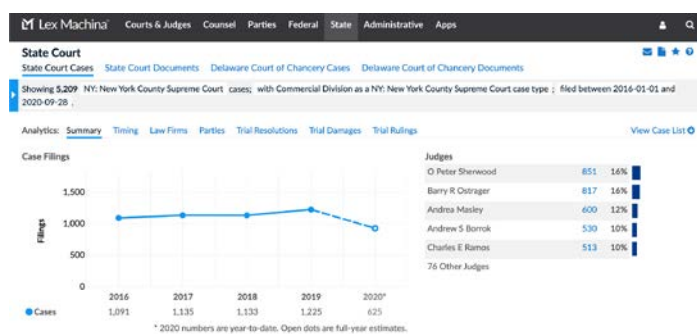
Lex Machina Courts & Judges Counsel Parties Federal State Administrative Apps

State Court

State Court Cases State Court Documents Delaware Court of Chancery Cases Delaware Court of Chancery Documents

Showing 5,209 NY: New York County Supreme Court cases; with Commercial Division as a NY: New York County Supreme Court case type ; filed between 2016-01-01 and 2020-09-28 ,

Analytics: Summary Timing Law Firms Parties Trial Resolutions Trial Damages Trial Rulings

View Case List

Case Filings

Filings

1,500
1,000
500
0

| | 2016 | 2017 | 2018 | 2019 | 2020* |
|---|---|---|---|---|---|
| Cases | 1,091 | 1,135 | 1,133 | 1,225 | 625 |

* 2020 numbers are year-to-date. Open dots are full-year estimates.

Judges

| | | |
|---|---|---|
| O Peter Sherwood | 851 | 16% |
| Barry R Ostrager | 817 | 16% |
| Andrea Masley | 600 | 12% |
| Andrew S Borrok | 530 | 10% |
| Charles E Ramos | 513 | 10% |
| 76 Other Judges | | |